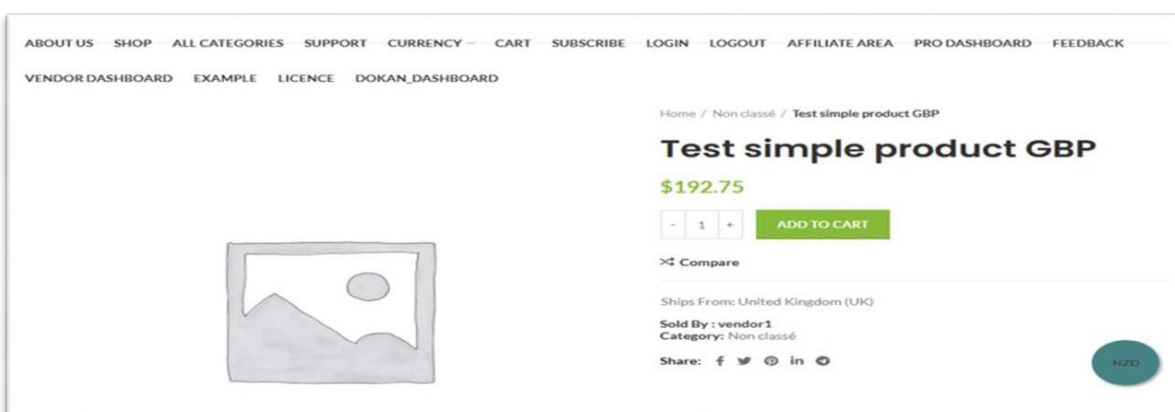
ABOUT US SHOP ALL CATEGORIES SUPPORT CURRENCY CART SUBSCRIBE LOGIN LOGOUT AFFILIATE AREA PRO DASHBOARD FEEDBACK

VENDOR DASHBOARD EXAMPLE LICENCE DOKAN_DASHBOARD

Home / Non classé / Test simple product GBP

Test simple product GBP

$192.75

- 1 + ADD TO CART

Compare

Ships From: United Kingdom (UK)

Sold By : vendor1
Category: Non classé

Share:

NZD